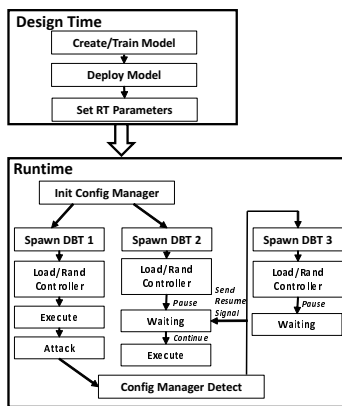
Design Time

Create/Train Model

Deploy Model

Set RT Parameters

Runtime

Init Config Manager

Spawn DBT 1

Load/Rand Controller

Execute

Attack

Spawn DBT 2

Load/Rand Controller

Pause

Waiting

Continue

Execute

Send Resume Signal

Spawn DBT 3

Load/Rand Controller

Pause

Waiting

Config Manager Detect